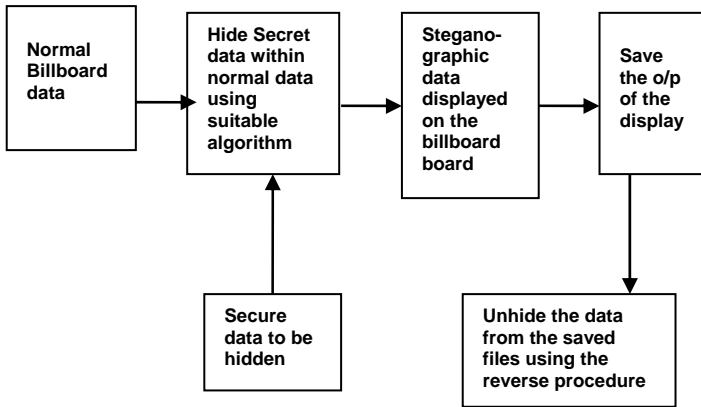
Normal Billboard data

Hide Secret data within normal data using suitable algorithm

Steganographic data displayed on the billboard board

Save the o/p of the display

Secure data to be hidden

Unhide the data from the saved files using the reverse procedure